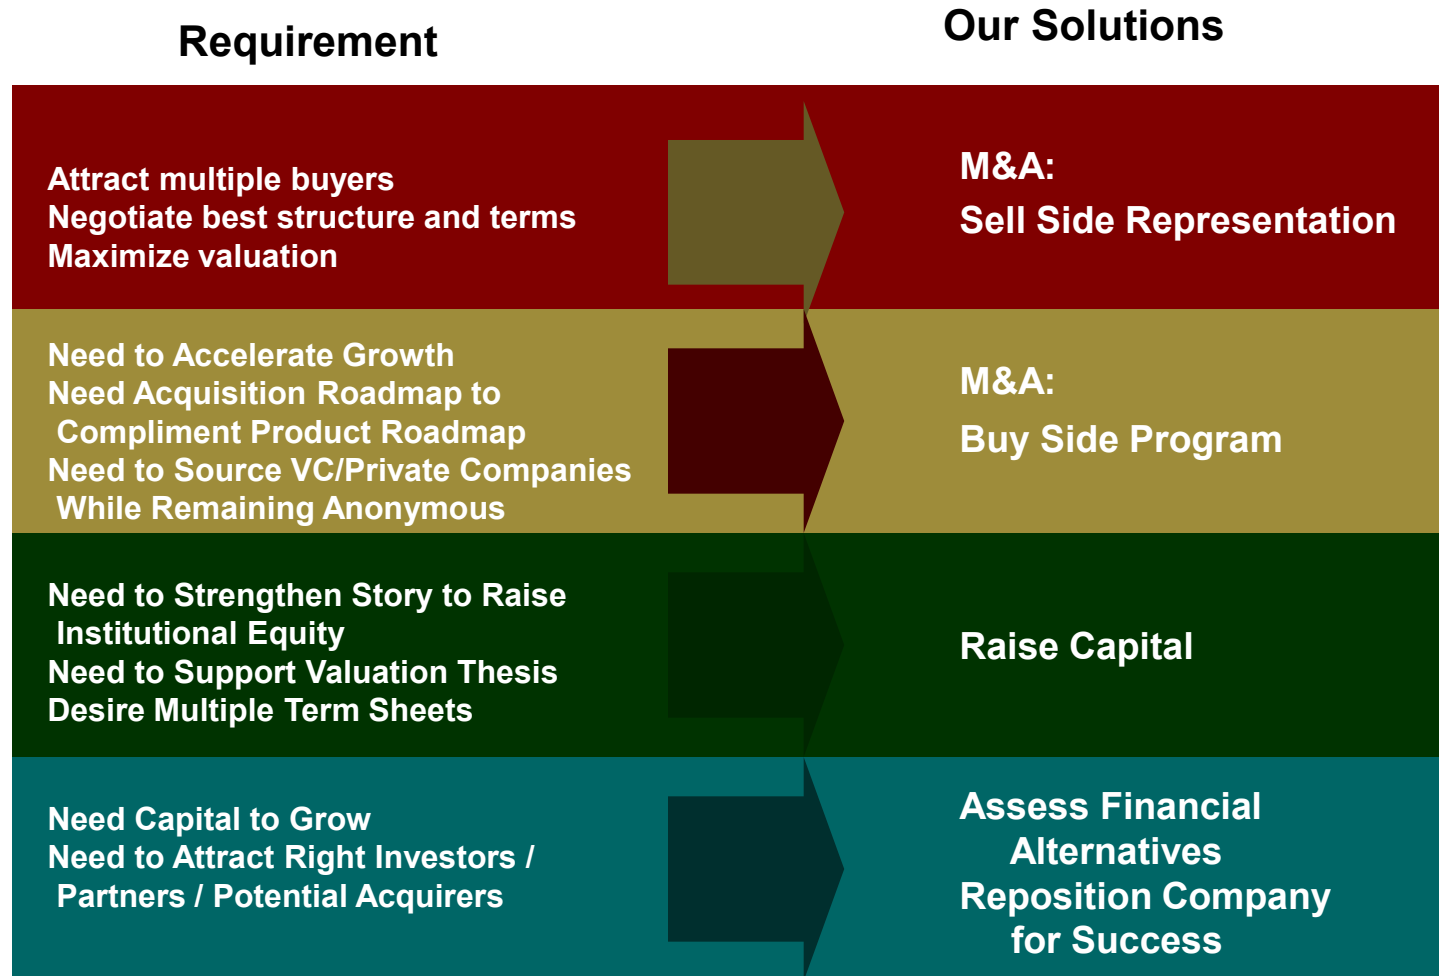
Requirement

Our Solutions

Attract multiple buyers
Negotiate best structure and terms
Maximize valuation

M&A:
Sell Side Representation

Need to Accelerate Growth
Need Acquisition Roadmap to Compliment Product Roadmap
Need to Source VC/Private Companies While Remaining Anonymous

M&A:
Buy Side Program

Need to Strengthen Story to Raise Institutional Equity
Need to Support Valuation Thesis
Desire Multiple Term Sheets

Raise Capital

Need Capital to Grow
Need to Attract Right Investors / Partners / Potential Acquirers

Assess Financial Alternatives
Reposition Company for Success